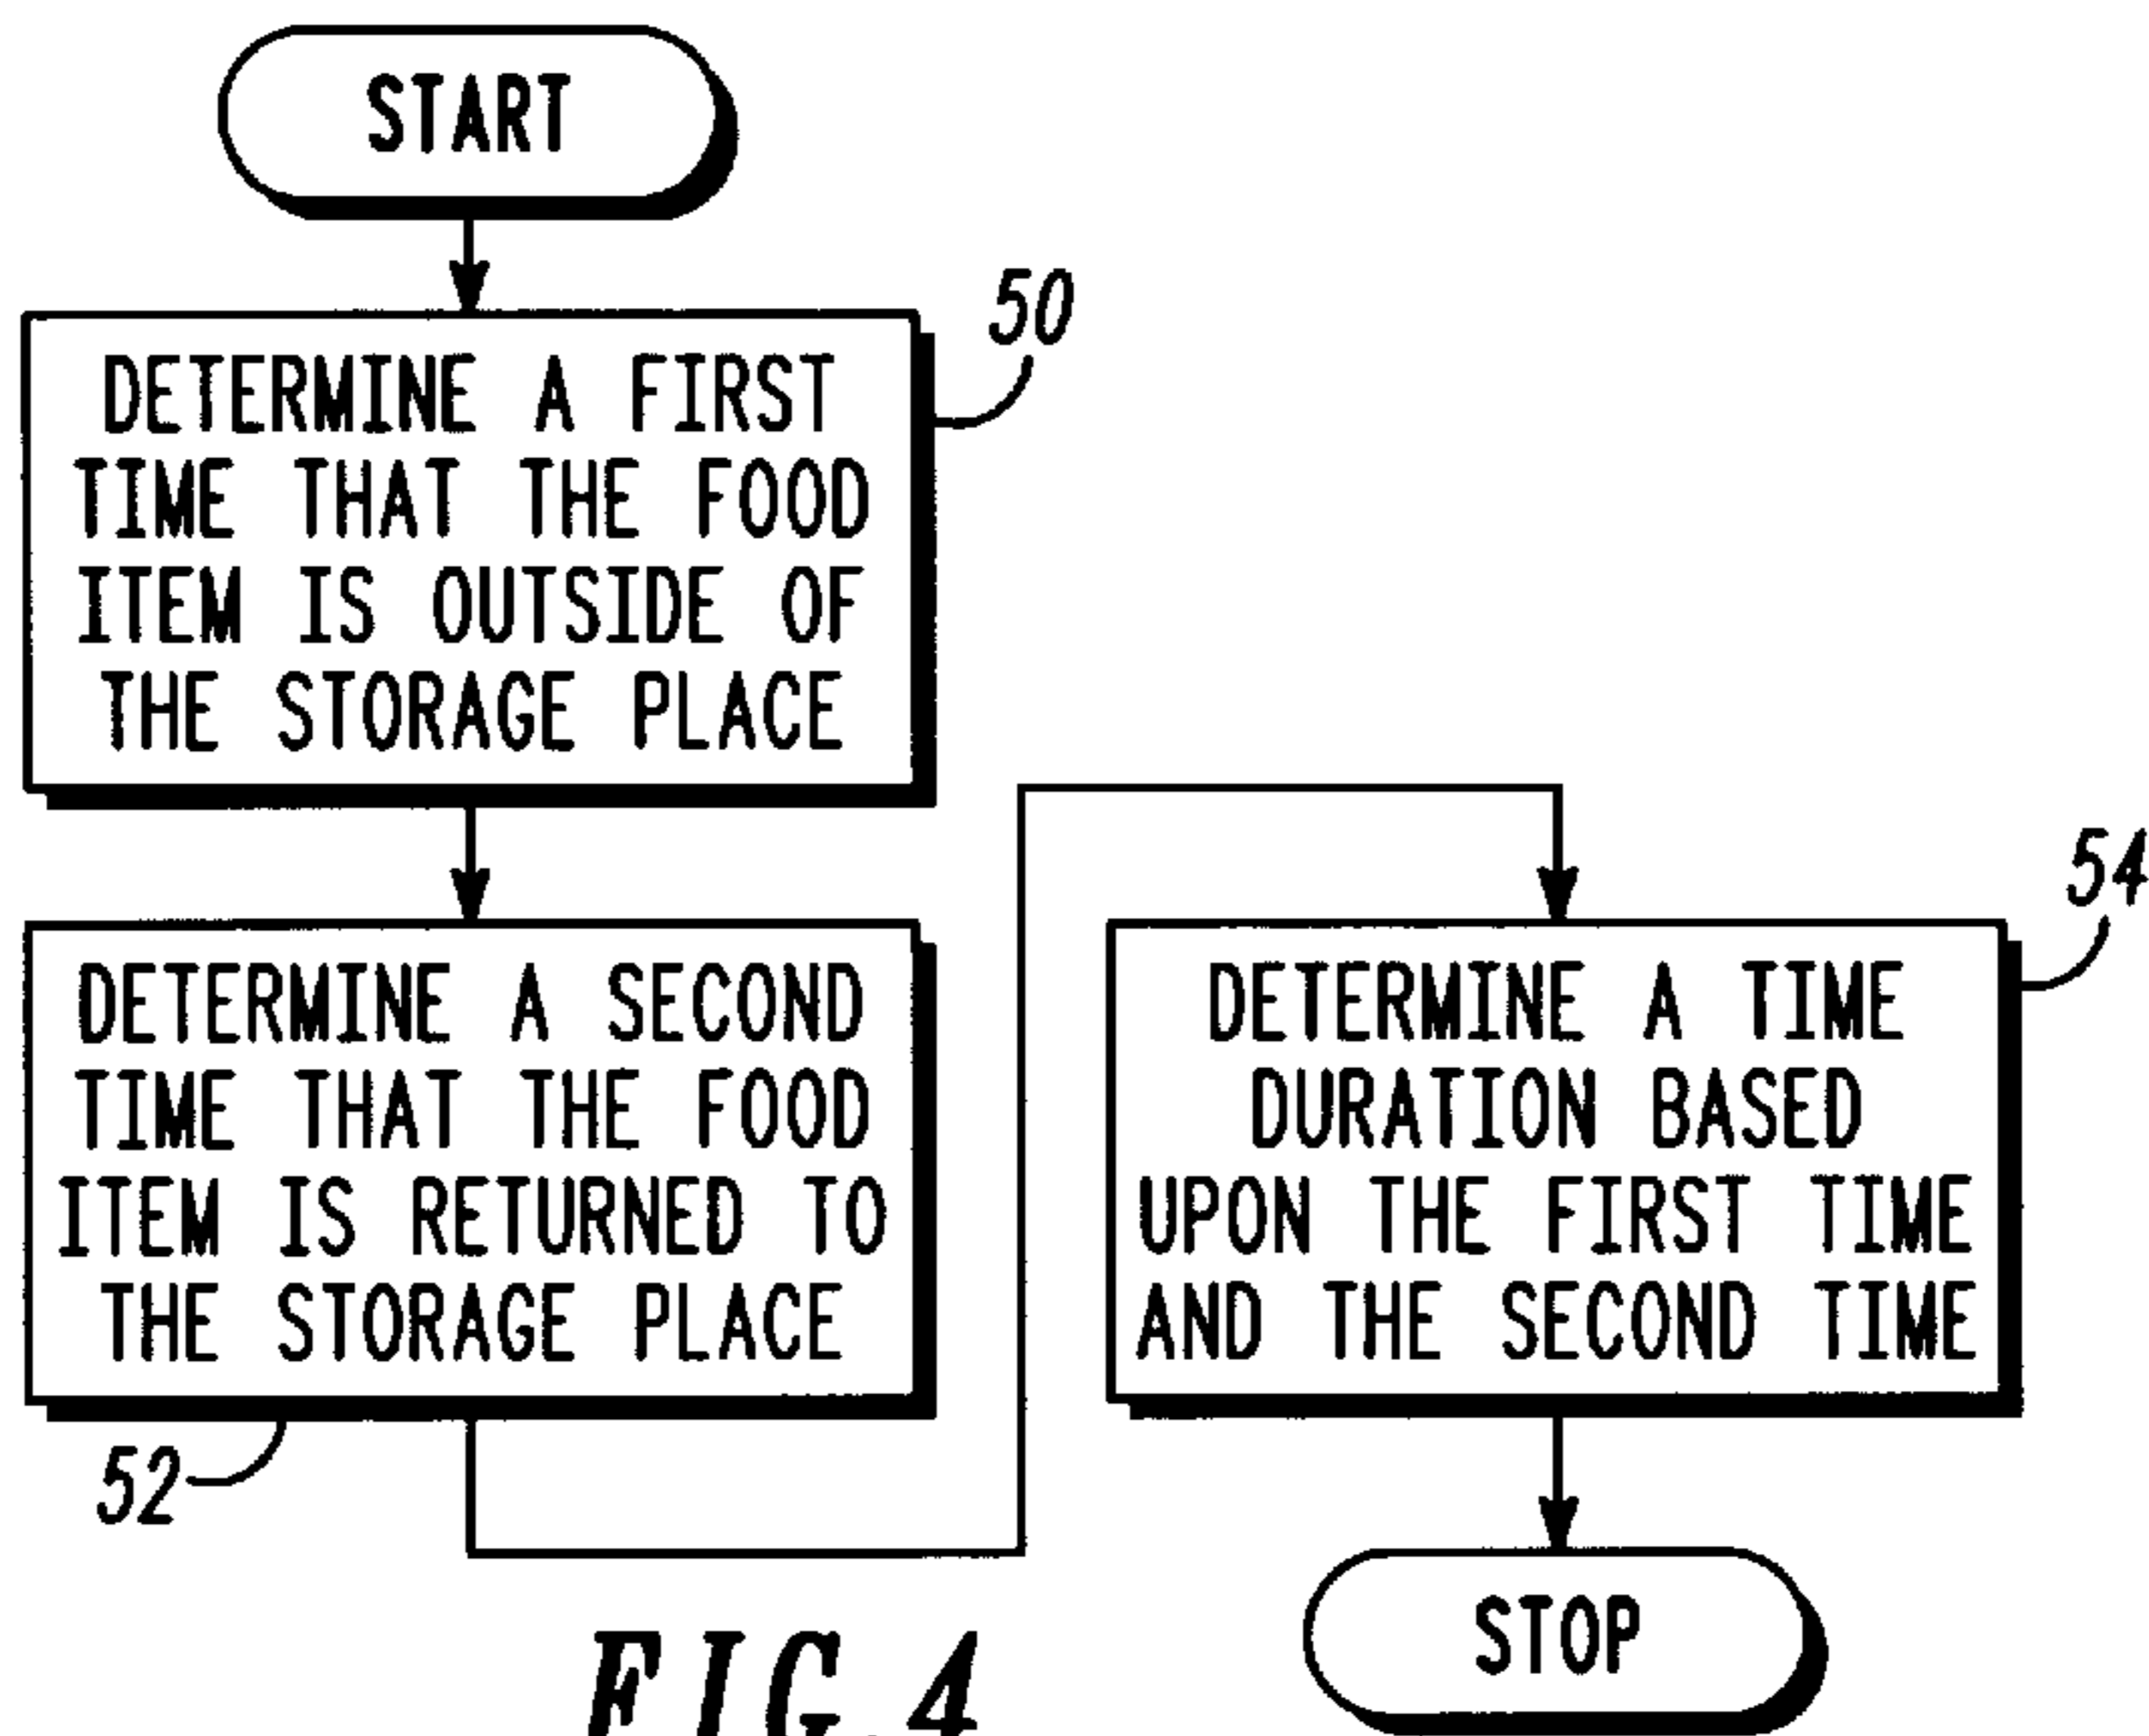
START

50

DETERMINE A FIRST TIME THAT THE FOOD ITEM IS OUTSIDE OF THE STORAGE PLACE

DETERMINE A SECOND TIME THAT THE FOOD ITEM IS RETURNED TO THE STORAGE PLACE

52

54

DETERMINE A TIME DURATION BASED UPON THE FIRST TIME AND THE SECOND TIME

STOP

FIG.4